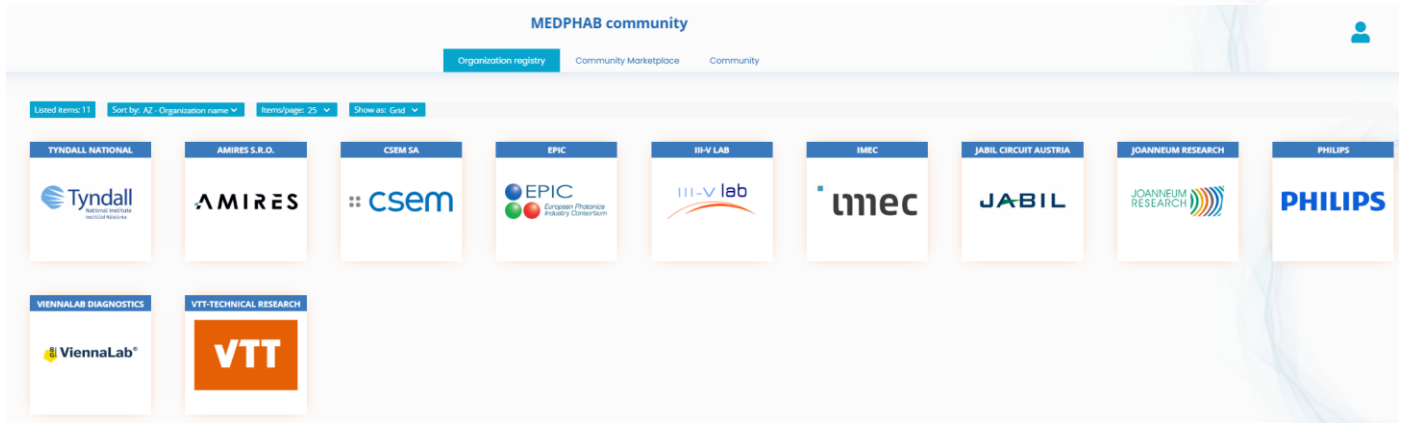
MEDPHAB community

Organization registry
Community Marketplace
Community

Listed items: 11
Sort by: AZ - Organization name
Items/page: 25
Show as: Grid

TYNDALL NATIONAL
Tyndall
National Institute
Institiúid Náisiúnta

AMIRES S.R.O.
AMIRES

CSEM SA
csem

EPIC
EPIC
European Photonics Industry Consortium

III-V LAB
III-V lab

IMEC
imec

JABIL CIRCUIT AUSTRIA
JABIL

JOANNEUM RESEARCH
JOANNEUM RESEARCH

PHILIPS
PHILIPS

VIENNALAB DIAGNOSTICS
ViennaLab®

VTT-TECHNICAL RESEARCH
VTT